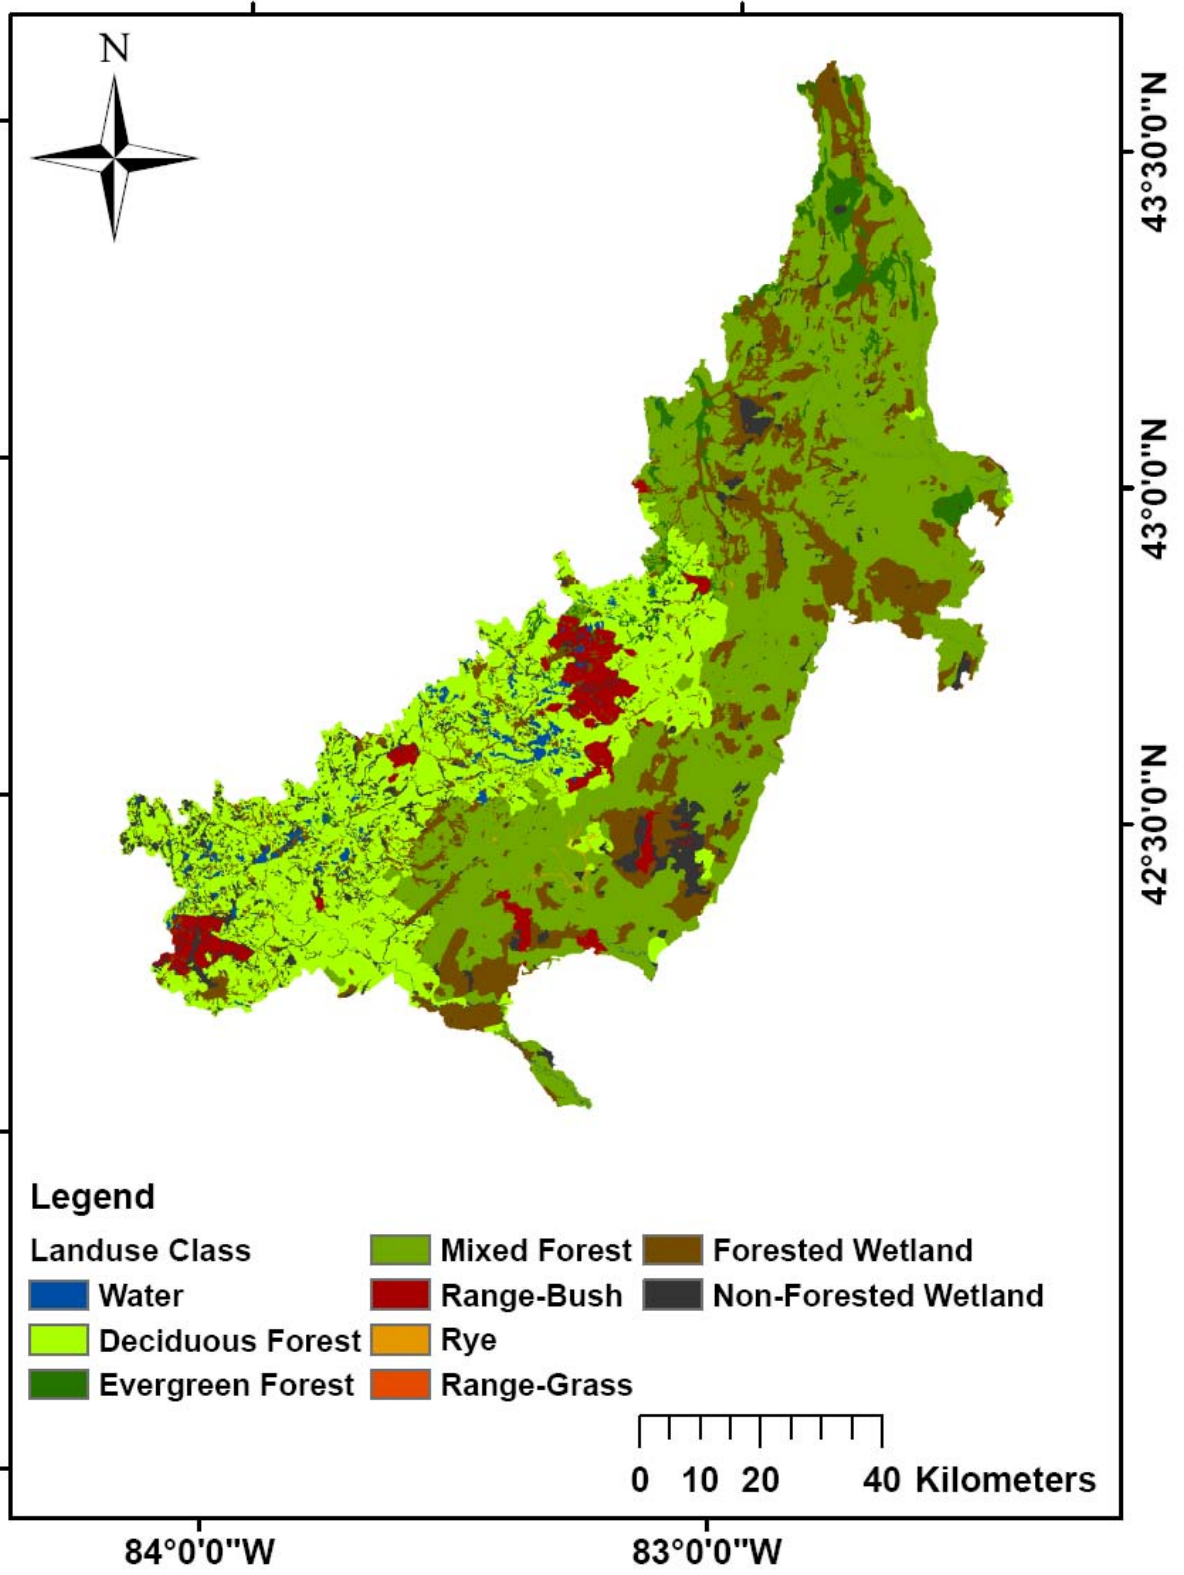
N

43°30'0"N

43°0'0"N

42°30'0"N

Legend

Landuse Class

Water

Deciduous Forest

Evergreen Forest

Mixed Forest

Range-Bush

Rye

Range-Grass

Forested Wetland

Non-Forested Wetland

0 10 20 40 Kilometers

84°0'0"W

83°0'0"W